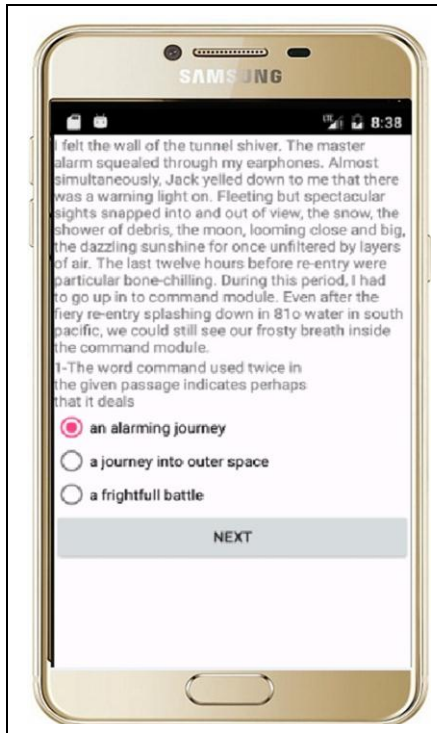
SAMSUNG

8:38

I felt the wall of the tunnel shiver. The master alarm squealed through my earphones. Almost simultaneously, Jack yelled down to me that there was a warning light on. Fleeting but spectacular sights snapped into and out of view, the snow, the shower of debris, the moon, looming close and big, the dazzling sunshine for once unfiltered by layers of air. The last twelve hours before re-entry were particular bone-chilling. During this period, I had to go up in to command module. Even after the fiery re-entry splashing down in 81o water in south pacific, we could still see our frosty breath inside the command module.

1-The word command used twice in the given passage indicates perhaps that it deals

an alarming journey

a journey into outer space

a frightfull battle

NEXT